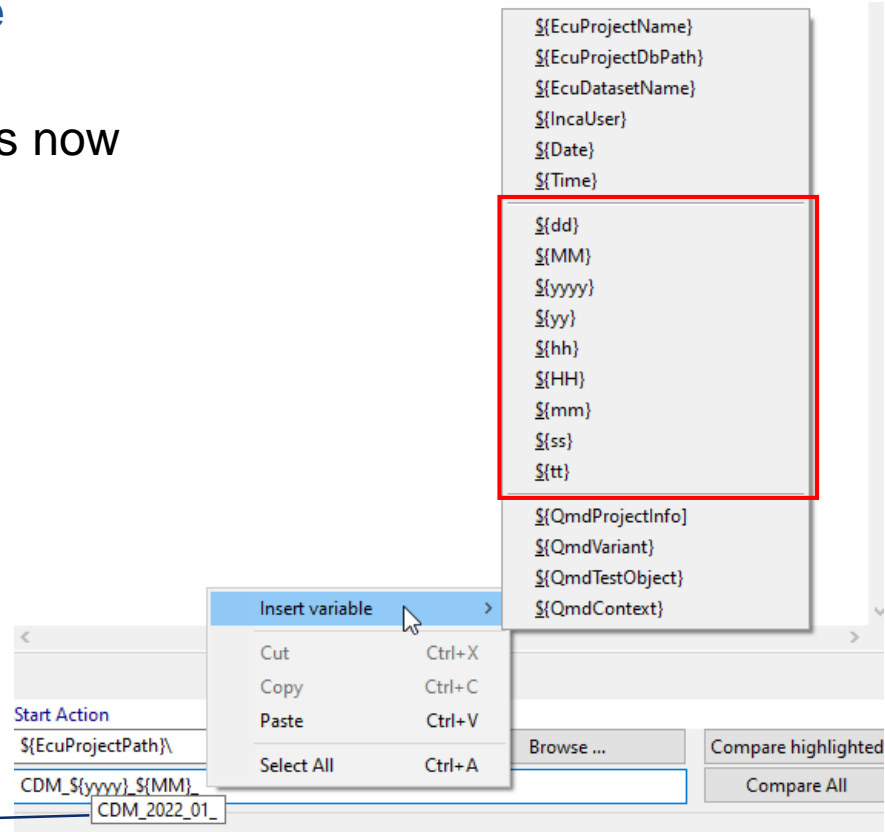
e

s now

${EcuProjectName}
${EcuProjectDbPath}
${EcuDatasetName}
${IncaUser}
${Date}
${Time}
${dd}
${MM}
${yyyy}
${yy}
${hh}
${HH}
${mm}
${ss}
${tt}
${QmdProjectInfo}
${QmdVariant}
${QmdTestObject}
${QmdContext}

Insert variable >
Cut Ctrl+X
Copy Ctrl+C
Paste Ctrl+V
Select All Ctrl+A

Start Action
${EcuProjectPath}\
CDM_${yyyy}_${MM}_
CDM_2022_01_
Browse ...
Compare highlighted
Compare All